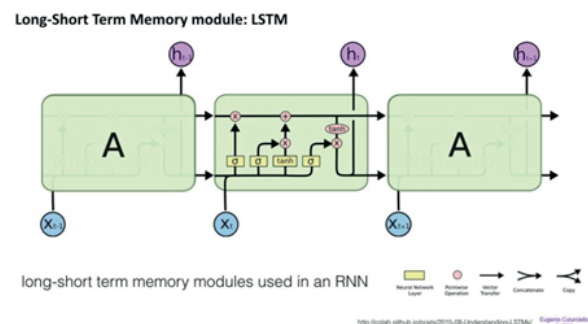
Long-Short Term Memory module: LSTM

$h_{t-1}$

$h_t$

$h_{t+1}$

A

A

$\sigma$ $\sigma$ tanh $\sigma$

tanh

$X_{t-1}$

$X_t$

$X_{t+1}$

long-short term memory modules used in an RNN

Neural Network Layer

Pointwise Operation

Vector Transfer

Concatenate

Copy

http://colah.github.io/posts/2015-08-Understanding-LSTMs/

Eugenio Culurciello